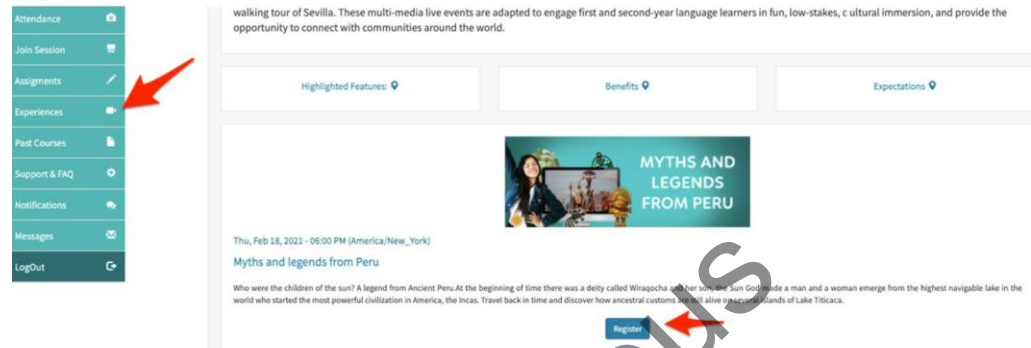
Attendance
Join Session
Assigments
Experiences
Past Courses
Support & FAQ
Notifications
Messages
LogOut

walking tour of Sevilla. These multi-media live events are adapted to engage first and second-year language learners in fun, low-stakes, c ultural immersion, and provide the opportunity to connect with communities around the world.

Highlighted Features:
Benefits
Expectations

MYTHS AND LEGENDS FROM PERU

Thu, Feb 18, 2021 - 06:00 PM (America/New_York)

Myths and legends from Peru

Who were the children of the sun? A legend from Ancient Peru.At the beginning of time there was a deity called Wiraqocha and her son, the Sun God, made a man and a woman emerge from the highest navigable lake in the world who started the most powerful civilization in America, the Incas. Travel back in time and discover how ancestral customs are still alive on several islands of Lake Titicaca.

Register